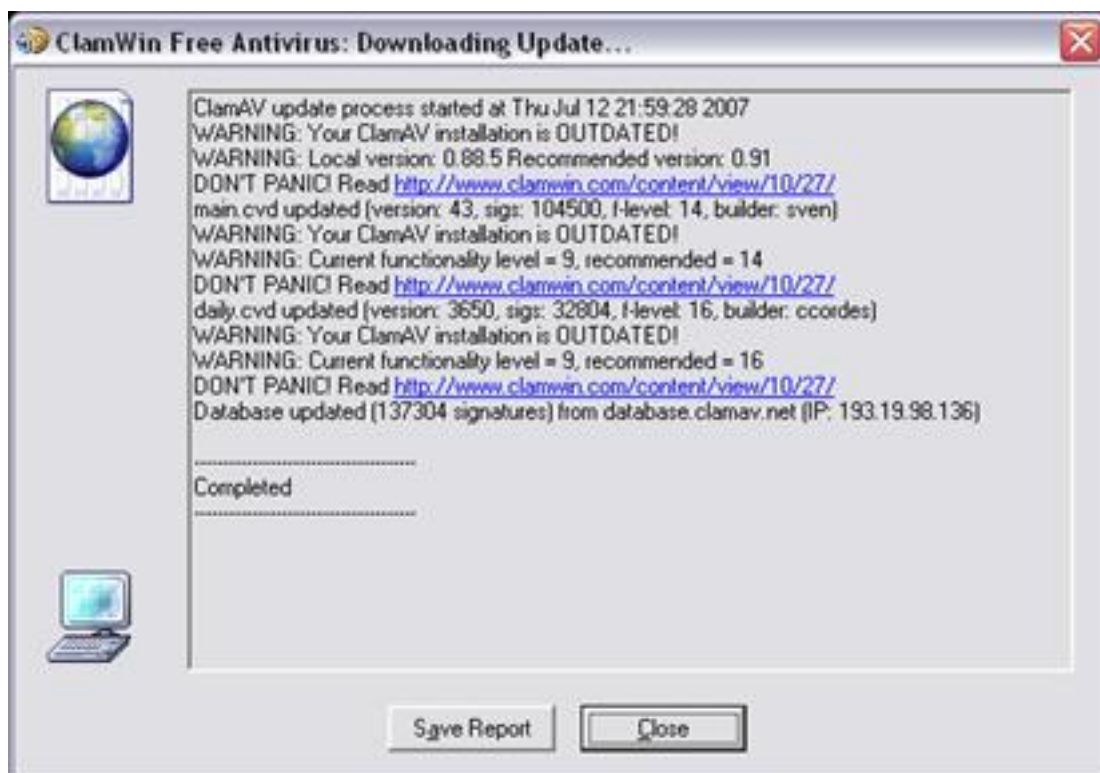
ClamWin Free Antivirus: Downloading Update...

ClamAV update process started at Thu Jul 12 21:59:28 2007
WARNING: Your ClamAV installation is OUTDATED!
WARNING: Local version: 0.88.5 Recommended version: 0.91
DON'T PANIC! Read http://www.clamwin.com/content/view/10/27/
main.cvd updated (version: 43, sigs: 104500, f-level: 14, builder: sven)
WARNING: Your ClamAV installation is OUTDATED!
WARNING: Current functionality level = 9, recommended = 14
DON'T PANIC! Read http://www.clamwin.com/content/view/10/27/
daily.cvd updated (version: 3650, sigs: 32804, f-level: 16, builder: ccordes)
WARNING: Your ClamAV installation is OUTDATED!
WARNING: Current functionality level = 9, recommended = 16
DON'T PANIC! Read http://www.clamwin.com/content/view/10/27/
Database updated (137304 signatures) from database.clamav.net (IP: 193.19.98.136)

--------------------------------
Completed
--------------------------------

Save Report

Close